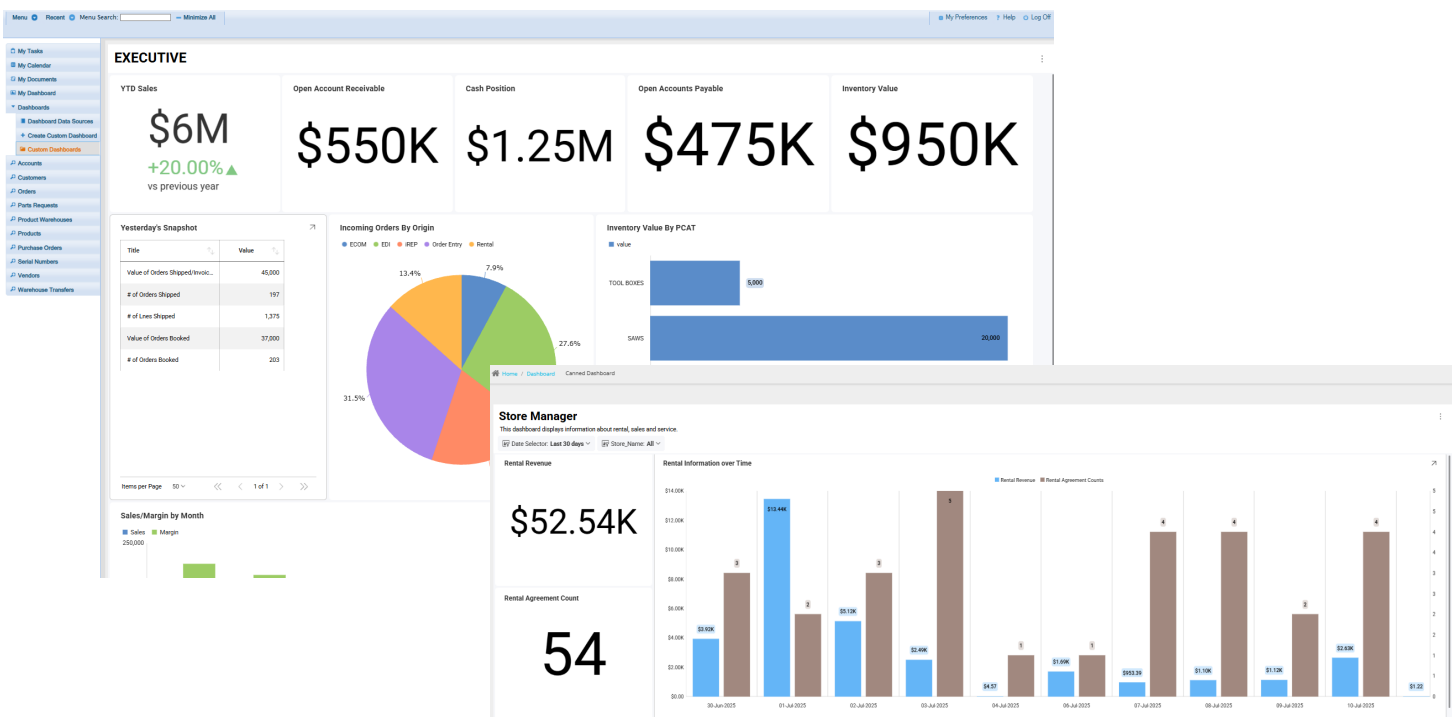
Menu Recent Menu Search: Minimize All

My Preferences ? Help Log Off

My Tasks
My Calendar
My Documents
My Dashboard
Dashboards
Dashboard Data Sources
Create Custom Dashboard
Custom Dashboards
Accounts
Customers
Orders
Parts Requests
Product Warehouses
Products
Purchase Orders
Serial Numbers
Vendors
Warehouse Transfers

EXECUTIVE

YTD Sales
$6M
+20.00%▲
vs previous year

Open Account Receivable
$550K

Cash Position
$1.25M

Open Accounts Payable
$475K

Inventory Value
$950K

Yesterday's Snapshot

| Title | Value |
|---|---|
| Value of Orders Shipped/Invoic... | 45,000 |
| # of Orders Shipped | 197 |
| # of Lines Shipped | 1,375 |
| Value of Orders Booked | 37,000 |
| # of Orders Booked | 203 |

Items per Page 50 1 of 1

Incoming Orders By Origin
ECOM EDI iREP Order Entry Rental
13.4% 7.9% 27.6% 31.5%

Inventory Value By PCAT
value
TOOL BOXES 5,000
SAWS 20,000

Sales/Margin by Month
Sales Margin
250,000

Home / Dashboard Canned Dashboard

Store Manager
This dashboard displays information about rental, sales and service.
Date Selector: Last 30 days Store_Name: All

Rental Revenue
$52.54K

Rental Agreement Count
54

Rental Information over Time
Rental Revenue Rental Agreement Counts
$14.00K $12.00K $10.00K $8.00K $6.00K $4.00K $2.00K $0.00
5 4 3 2 1 0
$3.92K 3 $13.44K 2 $5.12K 3 $2.49K 5 $4.57 1 $1.69K 1 $953.39 4 $1.10K 4 $1.12K 2 $2.63K 4 $1.22
30-Jun-2025 01-Jul-2025 02-Jul-2025 03-Jul-2025 04-Jul-2025 06-Jul-2025 07-Jul-2025 08-Jul-2025 09-Jul-2025 10-Jul-2025